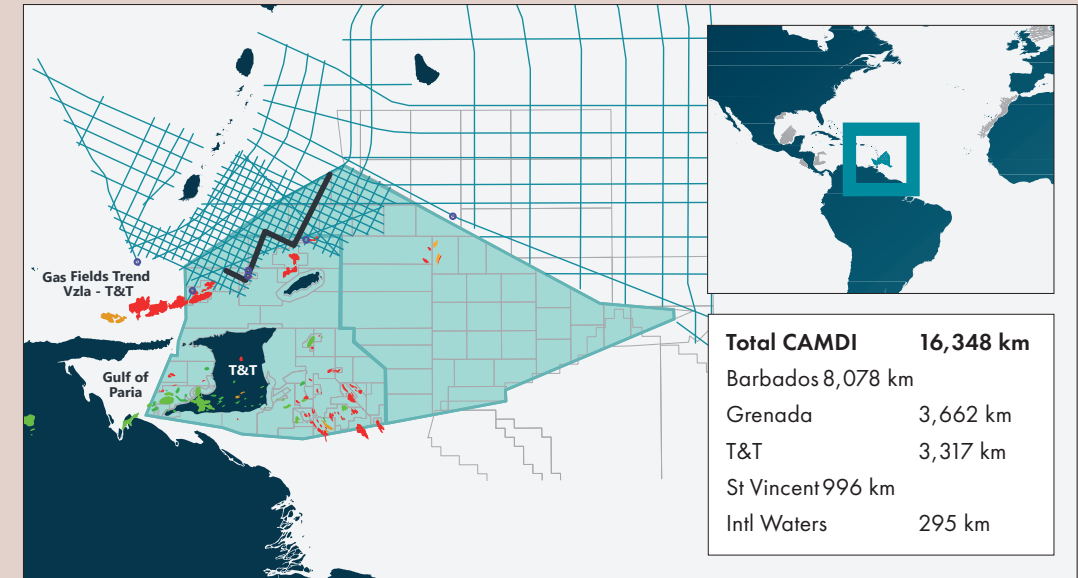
Gas Fields Trend Vzla - T&T

Gulf of Paria

T&T

| Total CAMDI | 16,348 km |
|---|---|
| Barbados | 8,078 km |
| Grenada | 3,662 km |
| T&T | 3,317 km |
| St Vincent | 996 km |
| Intl Waters | 295 km |